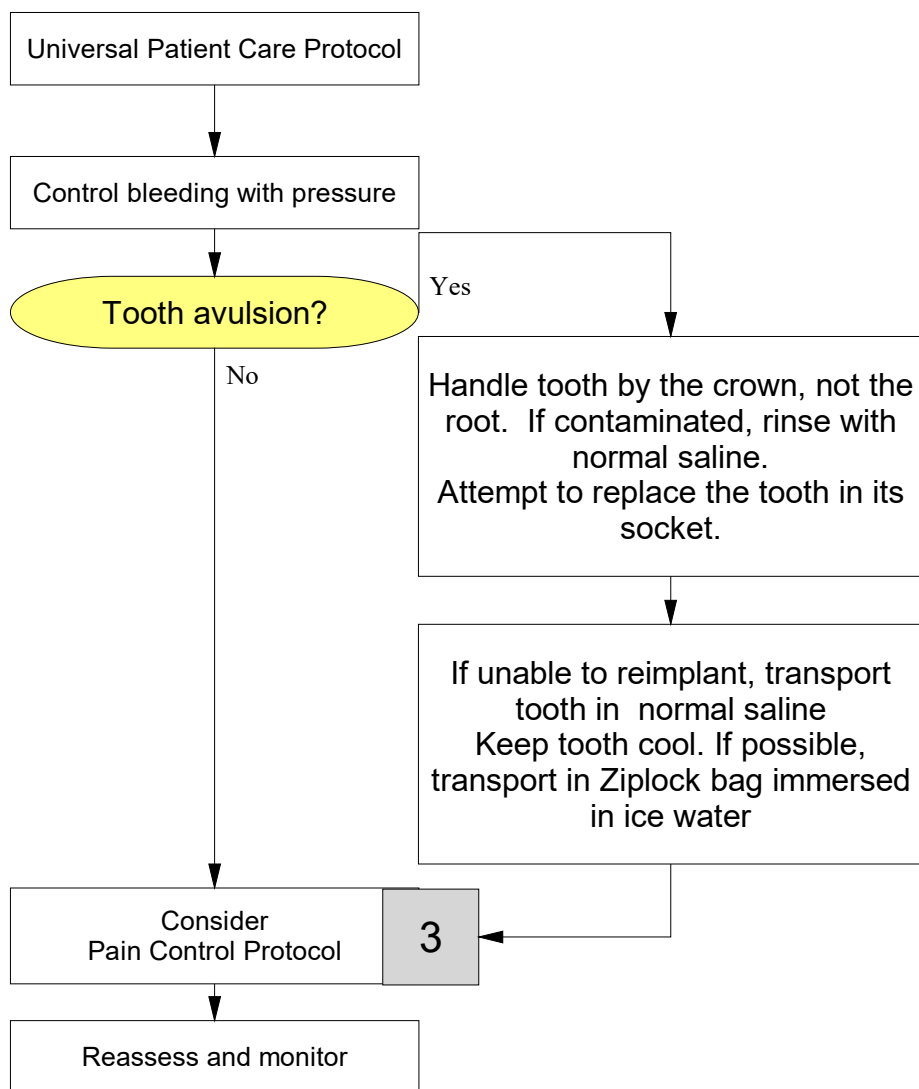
Universal Patient Care Protocol

Control bleeding with pressure

Tooth avulsion?

Yes

No

Handle tooth by the crown, not the root. If contaminated, rinse with normal saline.
Attempt to replace the tooth in its socket.

If unable to reimplant, transport tooth in normal saline
Keep tooth cool. If possible, transport in Ziplock bag immersed in ice water

Consider
Pain Control Protocol

3

Reassess and monitor